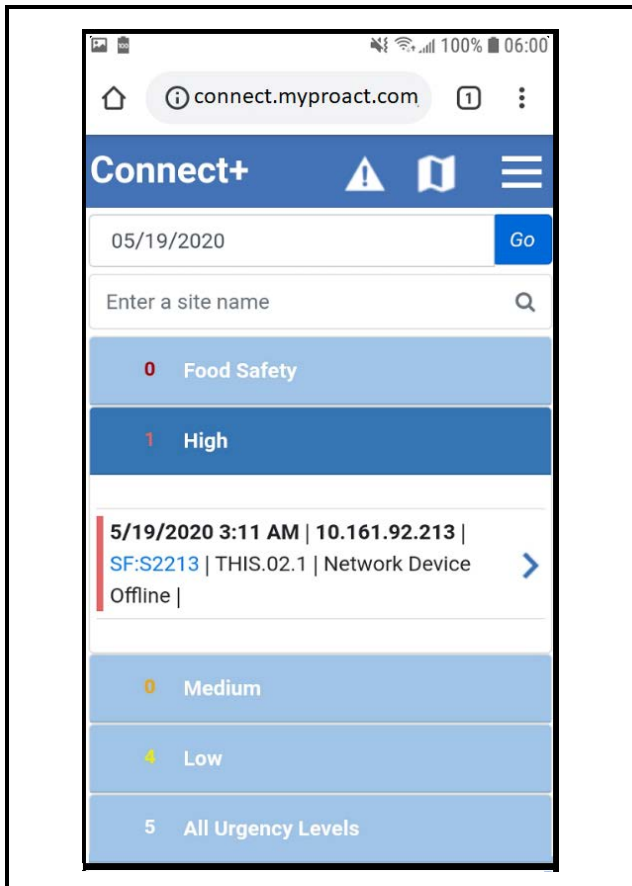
100% 06:00

connect.myproact.com

1

Connect+

05/19/2020

Go

Enter a site name

0 Food Safety

1 High

**5/19/2020 3:11 AM** | **10.161.92.213** | SF:S2213 | THIS.02.1 | Network Device Offline |

0 Medium

4 Low

5 All Urgency Levels